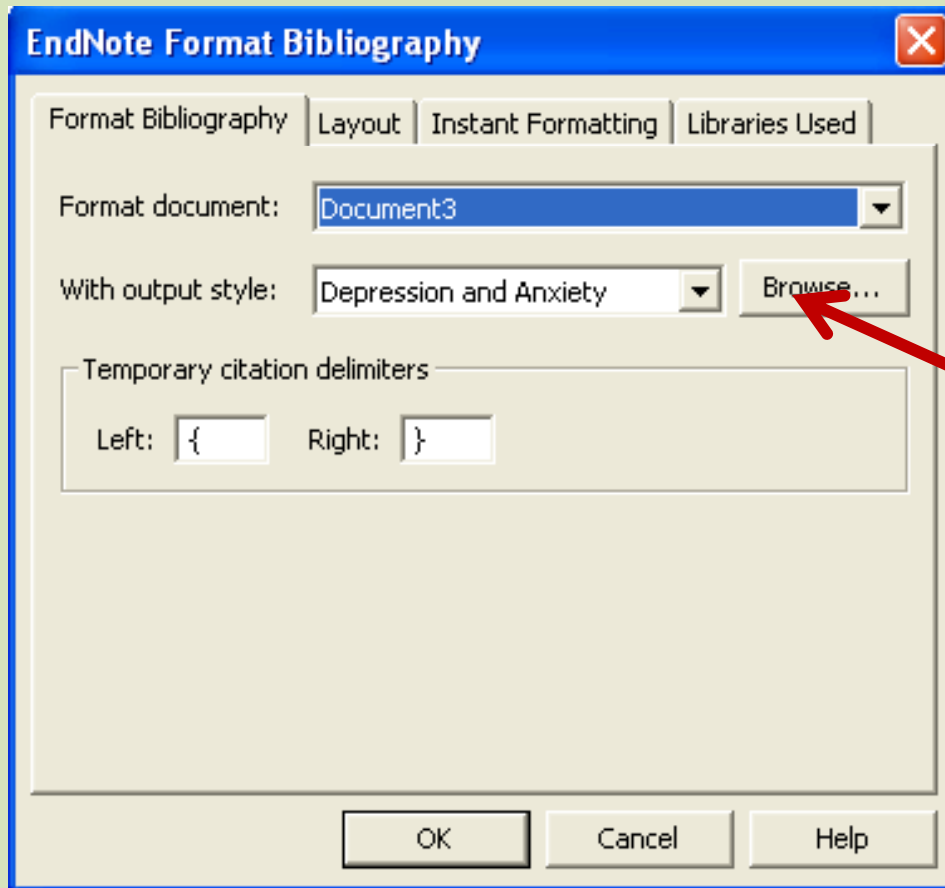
EndNote Format Bibliography

Format Bibliography | Layout | Instant Formatting | Libraries Used

Format document: Document3

With output style: Depression and Anxiety

Browse...

Temporary citation delimiters

Left: {

Right: }

OK

Cancel

Help